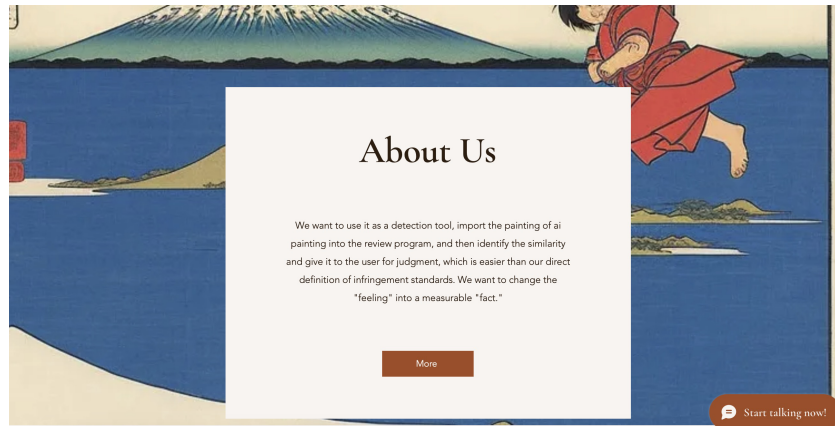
About Us

We want to use it as a detection tool, import the painting of ai painting into the review program, and then identify the similarity and give it to the user for judgment, which is easier than our direct definition of infringement standards. We want to change the "feeling" into a measurable "fact."

More

Start talking now!